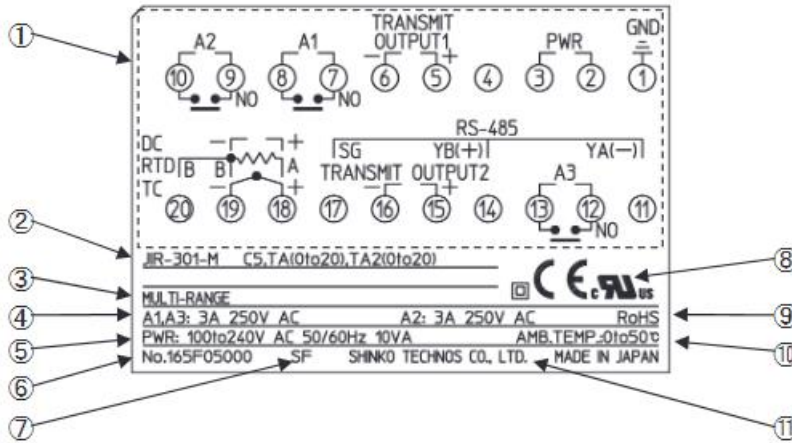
①
A2
⑩ ⑨
NO
A1
⑧ ⑦
NO
TRANSMIT OUTPUT1
− +
⑥ ⑤
④
PWR
③ ②
GND
①

DC
RTD
TC
B B
− +
A
− +
⑳ ⑲ ⑱
RS-485
SG YB(+) YA(−)
TRANSMIT OUTPUT2
− +
⑰ ⑯ ⑮ ⑭
A3
⑬ ⑫
NO
⑪

②
JIR-301-M C5,TA(0to20),TA2(0to20)
③
MULTI-RANGE
⑧
CE c UL us
④
A1,A3: 3A 250V AC A2: 3A 250V AC RoHS
⑨
⑤
PWR: 100to240V AC 50/60Hz 10VA AMB.TEMP.:0to50℃
⑩
⑥
No.165F05000 SF SHINKO TECHNOS CO., LTD. MADE IN JAPAN
⑦
⑪